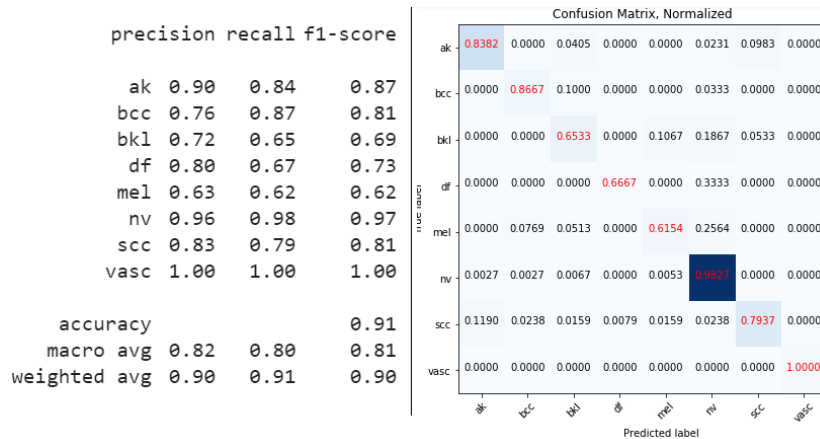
| | precision | recall | f1-score |
|---|---|---|---|
| ak | 0.90 | 0.84 | 0.87 |
| bcc | 0.76 | 0.87 | 0.81 |
| bkl | 0.72 | 0.65 | 0.69 |
| df | 0.80 | 0.67 | 0.73 |
| mel | 0.63 | 0.62 | 0.62 |
| nv | 0.96 | 0.98 | 0.97 |
| scc | 0.83 | 0.79 | 0.81 |
| vasc | 1.00 | 1.00 | 1.00 |
| accuracy | | | 0.91 |
| macro avg | 0.82 | 0.80 | 0.81 |
| weighted avg | 0.90 | 0.91 | 0.90 |

Confusion Matrix, Normalized

| True label | ak | bcc | bkl | df | mel | nv | scc | vasc |
|---|---|---|---|---|---|---|---|---|
| ak | 0.8382 | 0.0000 | 0.0405 | 0.0000 | 0.0000 | 0.0231 | 0.0983 | 0.0000 |
| bcc | 0.0000 | 0.8667 | 0.1000 | 0.0000 | 0.0000 | 0.0333 | 0.0000 | 0.0000 |
| bkl | 0.0000 | 0.0000 | 0.6533 | 0.0000 | 0.1067 | 0.1867 | 0.0533 | 0.0000 |
| df | 0.0000 | 0.0000 | 0.0000 | 0.6667 | 0.0000 | 0.3333 | 0.0000 | 0.0000 |
| mel | 0.0000 | 0.0769 | 0.0513 | 0.0000 | 0.6154 | 0.2564 | 0.0000 | 0.0000 |
| nv | 0.0027 | 0.0027 | 0.0067 | 0.0000 | 0.0053 | 0.9827 | 0.0000 | 0.0000 |
| scc | 0.1190 | 0.0238 | 0.0159 | 0.0079 | 0.0159 | 0.0238 | 0.7937 | 0.0000 |
| vasc | 0.0000 | 0.0000 | 0.0000 | 0.0000 | 0.0000 | 0.0000 | 0.0000 | 1.0000 |

Predicted label